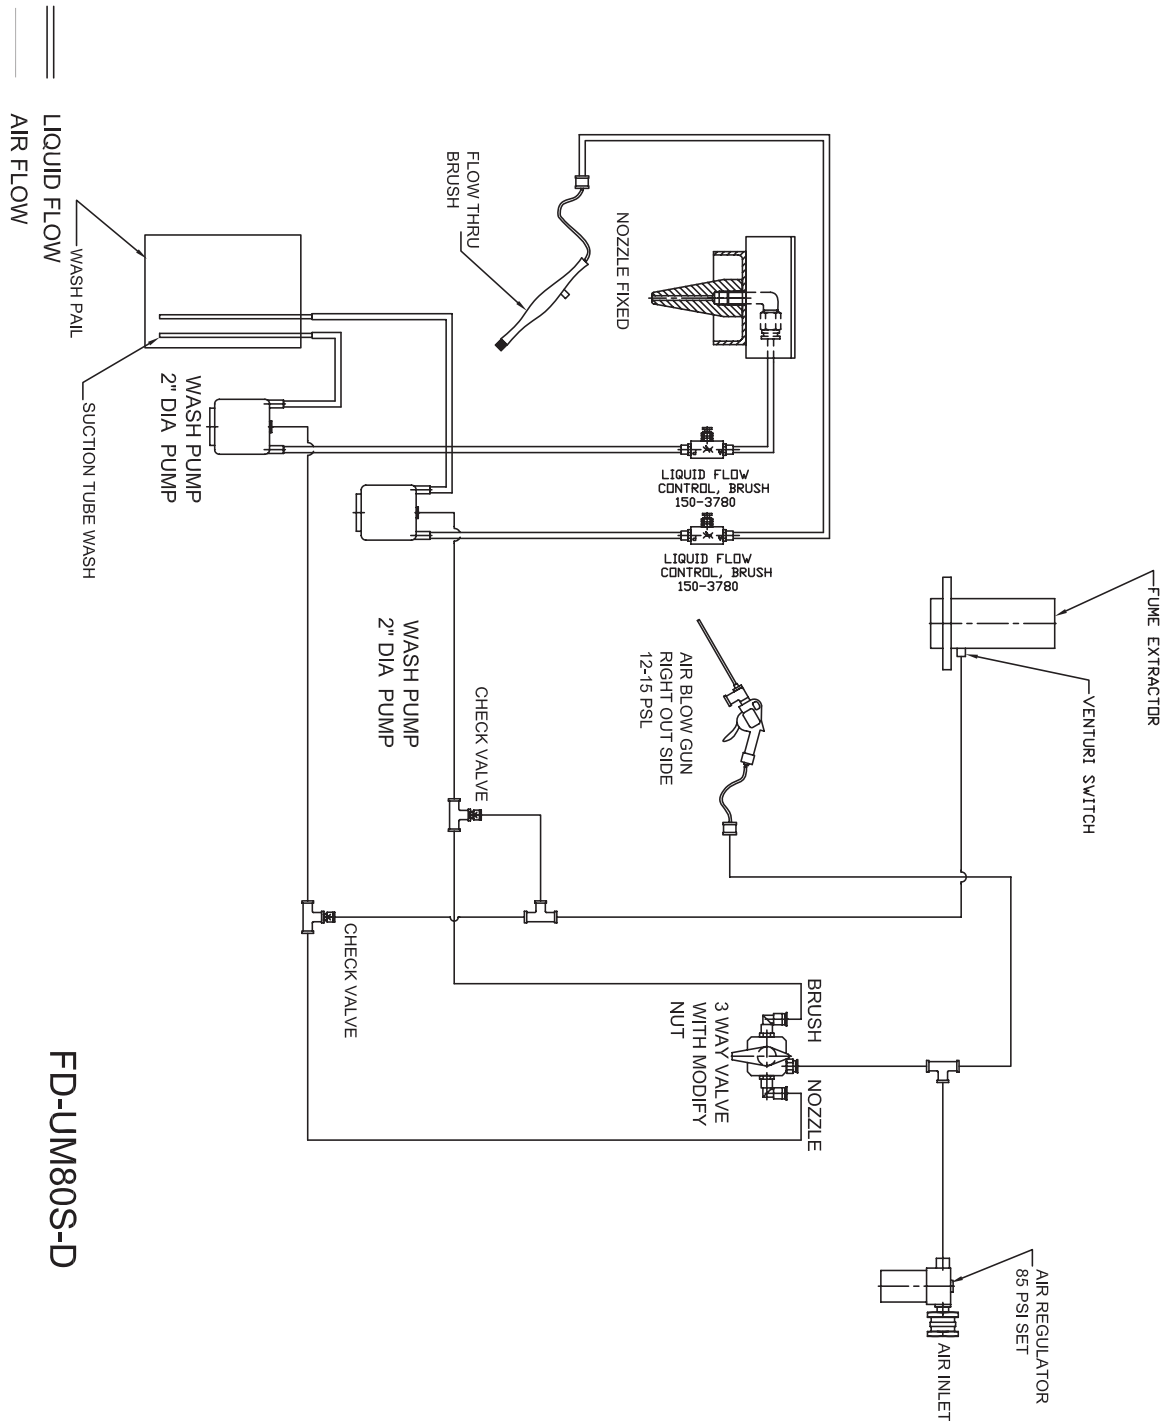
LIQUID FLOW
AIR FLOW

WASH PAIL

SUCTION TUBE WASH

WASH PUMP
2" DIA PUMP

FLOW THRU
BRUSH

NOZZLE FIXED

LIQUID FLOW
CONTROL, BRUSH
150-3780

LIQUID FLOW
CONTROL, BRUSH
150-3780

WASH PUMP
2" DIA PUMP

CHECK VALVE

AIR BLOW GUN
RIGHT OUT SIDE
12-15 PSL

FUME EXTRACTOR

VENTURI SWITCH

CHECK VALVE

BRUSH
3 WAY VALVE
WITH MODIFY
NUT
NOZZLE

AIR REGULATOR
85 PSI SET

AIR INLET

FD-UM80S-D